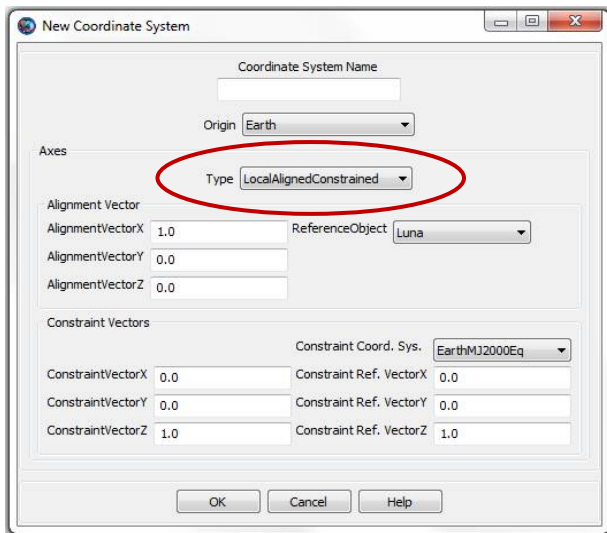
New Coordinate System

Coordinate System Name

Origin Earth

Axes

Type LocalAlignedConstrained

Alignment Vector

AlignmentVectorX 1.0

ReferenceObject Luna

AlignmentVectorY 0.0

AlignmentVectorZ 0.0

Constraint Vectors

Constraint Coord. Sys. EarthMJ2000Eq

ConstraintVectorX 0.0

Constraint Ref. VectorX 0.0

ConstraintVectorY 0.0

Constraint Ref. VectorY 0.0

ConstraintVectorZ 1.0

Constraint Ref. VectorZ 1.0

OK Cancel Help